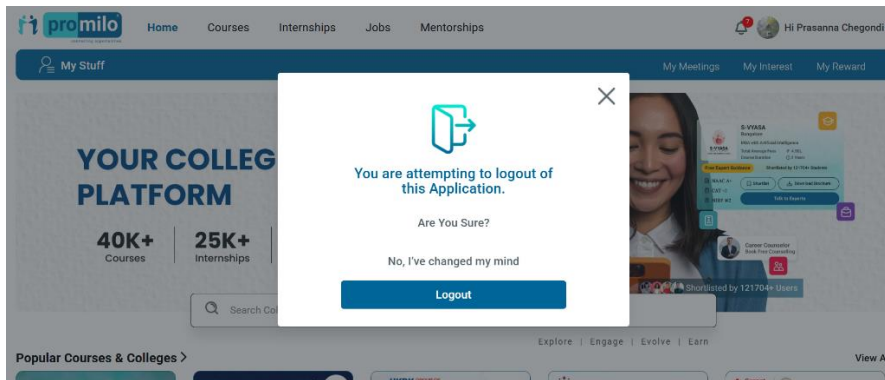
promilo
Home Courses Internships Jobs Mentorships
7
Hi Prasanna Chegondi
My Stuff
My Meetings My Interest My Reward
YOUR COLLEG
PLATFORM
40K+
Courses
25K+
Internships
S-VYASA
Bangalore
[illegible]
Shortlisted by 121704+ Students
Shortlist
Download Brochure
Talk to Experts
Career Counselor
Book Free Counselling
Shortlisted by 121704+ Users
Search Co
You are attempting to logout of this Application.
Are You Sure?
No, I've changed my mind
Logout
Explore | Engage | Evolve | Earn
Popular Courses & Colleges >
View A